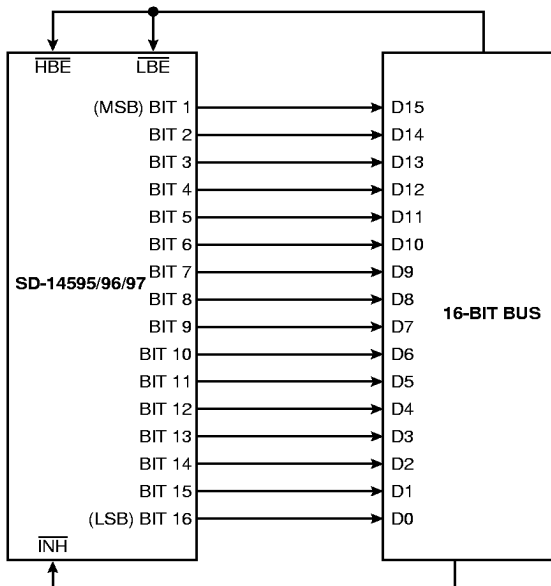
$\overline{HBE}$ $\overline{LBE}$

(MSB) BIT 1
BIT 2
BIT 3
BIT 4
BIT 5
BIT 6
SD-14595/96/97
BIT 7
BIT 8
BIT 9
BIT 10
BIT 11
BIT 12
BIT 13
BIT 14
BIT 15
(LSB) BIT 16

$\overline{INH}$

D15
D14
D13
D12
D11
D10
D9
D8
D7
D6
D5
D4
D3
D2
D1
D0

16-BIT BUS